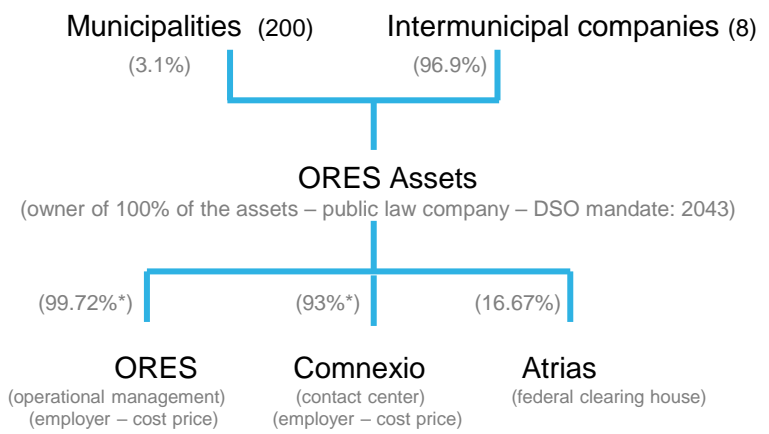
Municipalities (200)

(3.1%)

Intermunicipal companies (8)

(96.9%)

ORES Assets

(owner of 100% of the assets – public law company – DSO mandate: 2043)

(99.72%*)

(93%*)

(16.67%)

ORES
(operational management)
(employer – cost price)

Comnexio
(contact center)
(employer – cost price)

Atrias
(federal clearing house)